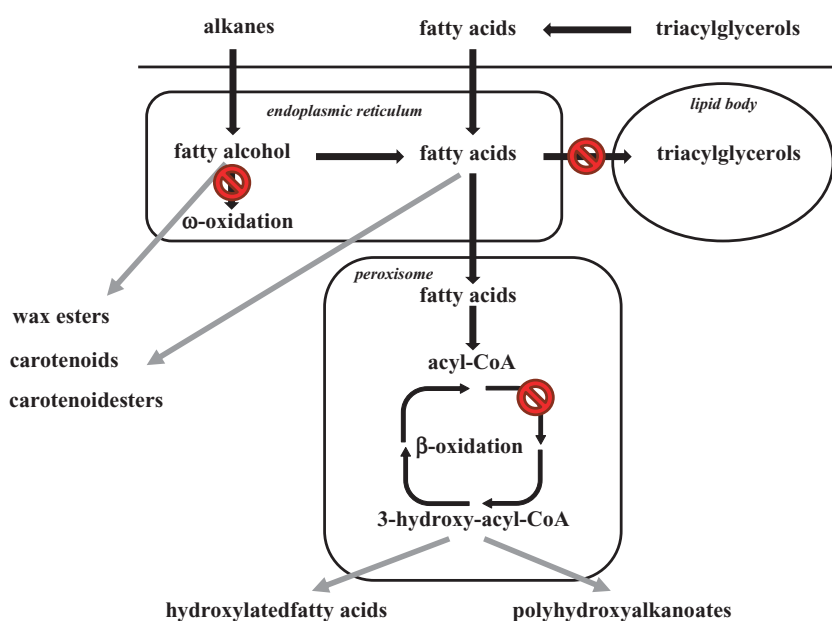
alkanes

fatty acids

triacylglycerols

endoplasmic reticulum

fatty alcohol

fatty acids

lipid body

triacylglycerols

ω-oxidation

peroxisome

fatty acids

wax esters

carotenoids

carotenoidesters

acyl-CoA

β-oxidation

3-hydroxy-acyl-CoA

hydroxylatedfatty acids

polyhydroxyalkanoates